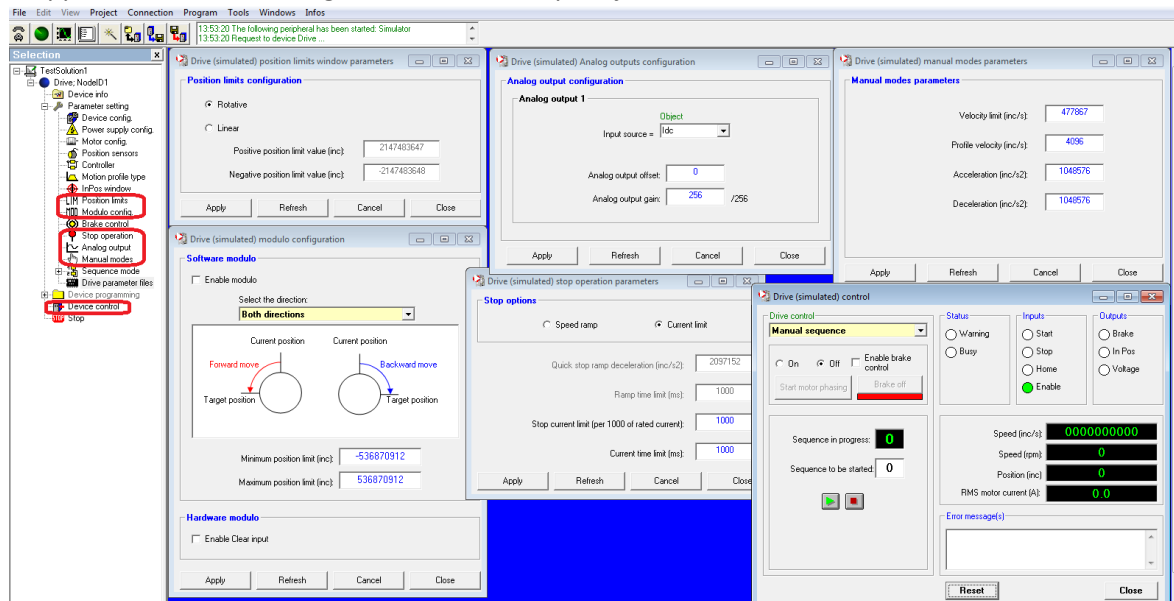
File Edit View Project Connection Program Tools Windows Infos

13:53:20 The following peripheral has been started: Simulator
13:53:20 Request to device Drive ...

Selection

TestSolution1
Drive: NodeID1
Device info
Parameter setting
Device config.
Power supply config.
Motor config.
Position sensors
Controller
Motion profile type
InPos window
Position limits
Modulo config.
Brake control
Stop operation
Analog output
Manual modes
Sequence mode
Drive parameter files
Device programming
Device control
Stop

Drive (simulated) position limits window parameters

Position limits configuration

Rotative

Linear

Positive position limit value (inc): 2147483647

Negative position limit value (inc): -2147483648

Apply Refresh Cancel Close

Drive (simulated) Analog outputs configuration

Analog output configuration

Analog output 1

Object

Input source = Idc

Analog output offset: 0

Analog output gain: 256 /256

Apply Refresh Cancel Close

Drive (simulated) manual modes parameters

Manual modes parameters

Velocity limit (inc/s): 477867

Profile velocity (inc/s): 4096

Acceleration (inc/s2): 1048576

Deceleration (inc/s2): 1048576

Apply Refresh Cancel Close

Drive (simulated) modulo configuration

Software modulo

Enable modulo

Select the direction:

Both directions

Current position

Current position

Forward move

Backward move

Target position

Target position

Minimum position limit (inc): -536870912

Maximum position limit (inc): 536870912

Hardware modulo

Enable Clear input

Apply Refresh Cancel Close

Drive (simulated) stop operation parameters

Stop options

Speed ramp

Current limit

Quick stop ramp deceleration (inc/s2): 2097152

Ramp time limit (ms): 1000

Stop current limit (per 1000 of rated current): 1000

Current time limit (ms): 1000

Apply Refresh Cancel Close

Drive (simulated) control

Drive control

Manual sequence

On Off Enable brake control

Start motor phasing

Brake off

Sequence in progress: 0

Sequence to be started: 0

Status

Warning

Busy

Inputs

Start

Stop

Home

Enable

Outputs

Brake

In Pos

Voltage

Speed (inc/s): 0000000000

Speed (rpm): 0

Position (inc): 0

RMS motor current (A): 0.0

Error message(s)

Reset

Close